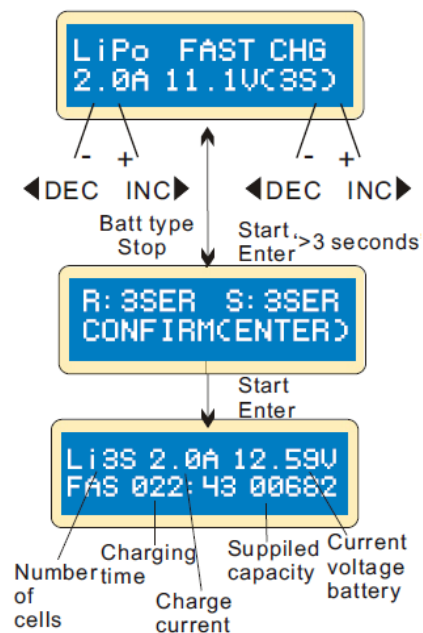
LiPo FAST CHG
2.0A 11.1V(3S)

- +
◀DEC INC▶

- +
◀DEC INC▶

Batt type
Stop

Start
Enter >3 seconds

R:3SER S:3SER
CONFIRM(ENTER)

Start
Enter

Li3S 2.0A 12.59V
FAS 022:43 00682

Number of cells

Charging time

Charge current

Suppiled capacity

Current voltage battery